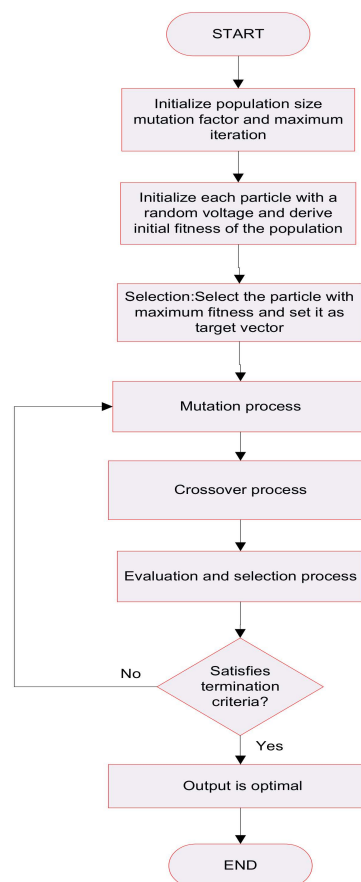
START

Initialize population size mutation factor and maximum iteration

Initialize each particle with a random voltage and derive initial fitness of the population

Selection:Select the particle with maximum fitness and set it as target vector

Mutation process

Crossover process

Evaluation and selection process

Satisfies termination criteria?

No

Yes

Output is optimal

END